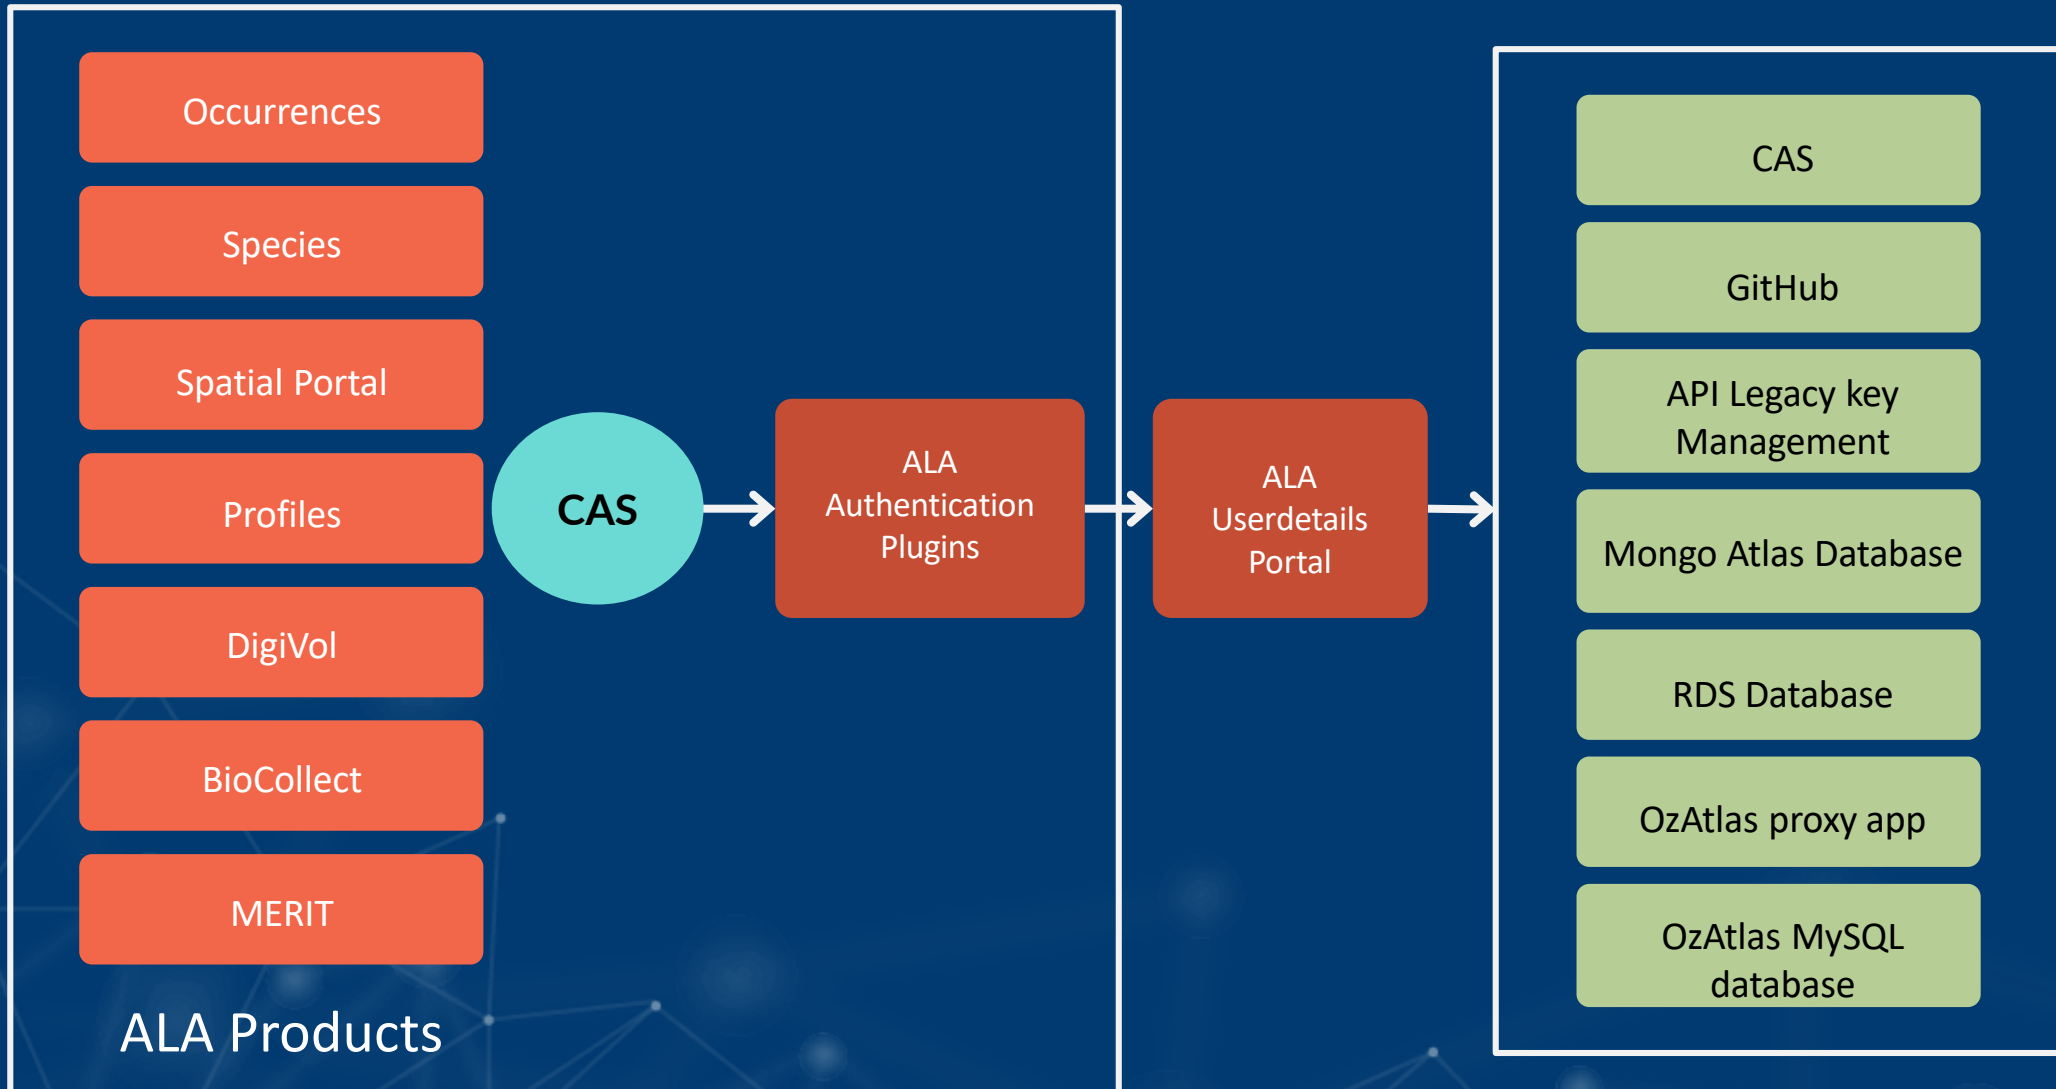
Occurrences

Species

Spatial Portal

Profiles

DigiVol

BioCollect

MERIT

ALA Products

CAS

ALA Authentication Plugins

ALA Userdetails Portal

CAS

GitHub

API Legacy key Management

Mongo Atlas Database

RDS Database

OzAtlas proxy app

OzAtlas MySQL database